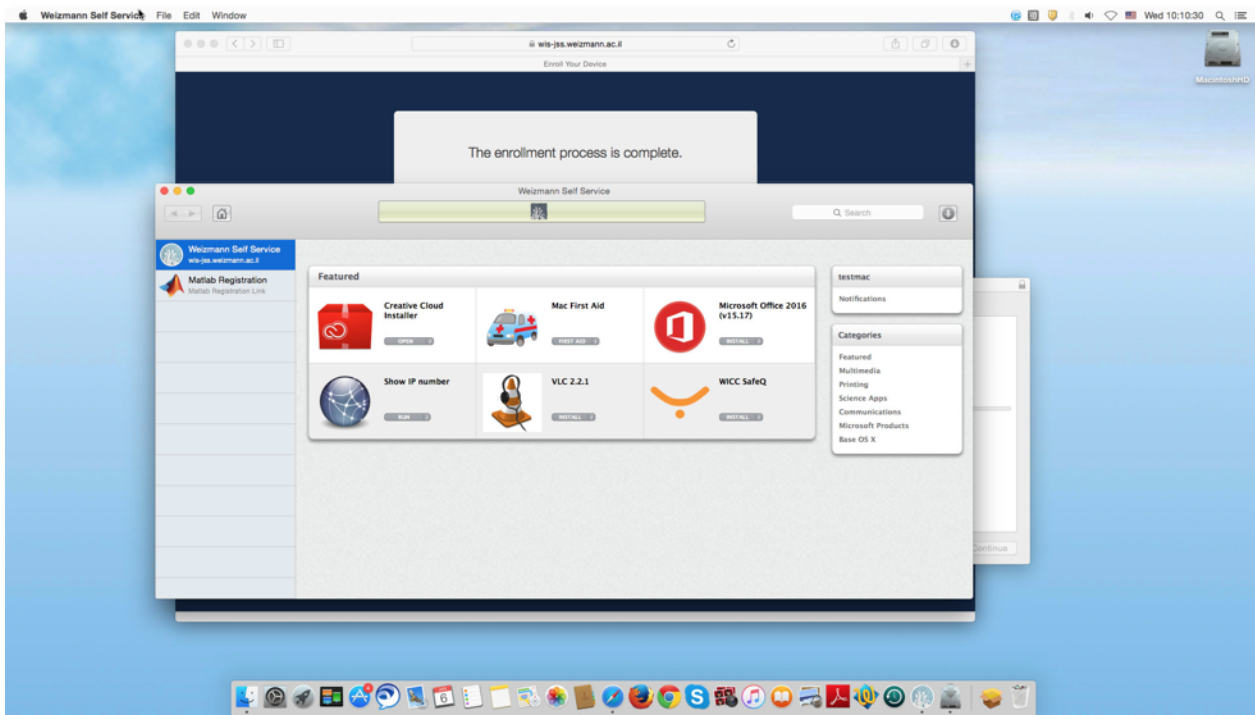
Weizmann Self Service File Edit Window

Wed 10:10:30

MacintoshHD

wis-jss.weizmann.ac.il

Enroll Your Device

The enrollment process is complete.

Weizmann Self Service

Search

Weizmann Self Service
wis-jss.weizmann.ac.il

Matlab Registration
Matlab Registration Link

Featured

Creative Cloud Installer
OPEN

Mac First Aid
FIRST AID

Microsoft Office 2016 (v15.17)
INSTALL

Show IP number
RUN

VLC 2.2.1
INSTALL

WICC SafeQ
INSTALL

testmac

Notifications

Categories

Featured
Multimedia
Printing
Science Apps
Communications
Microsoft Products
Base OS X

Continue